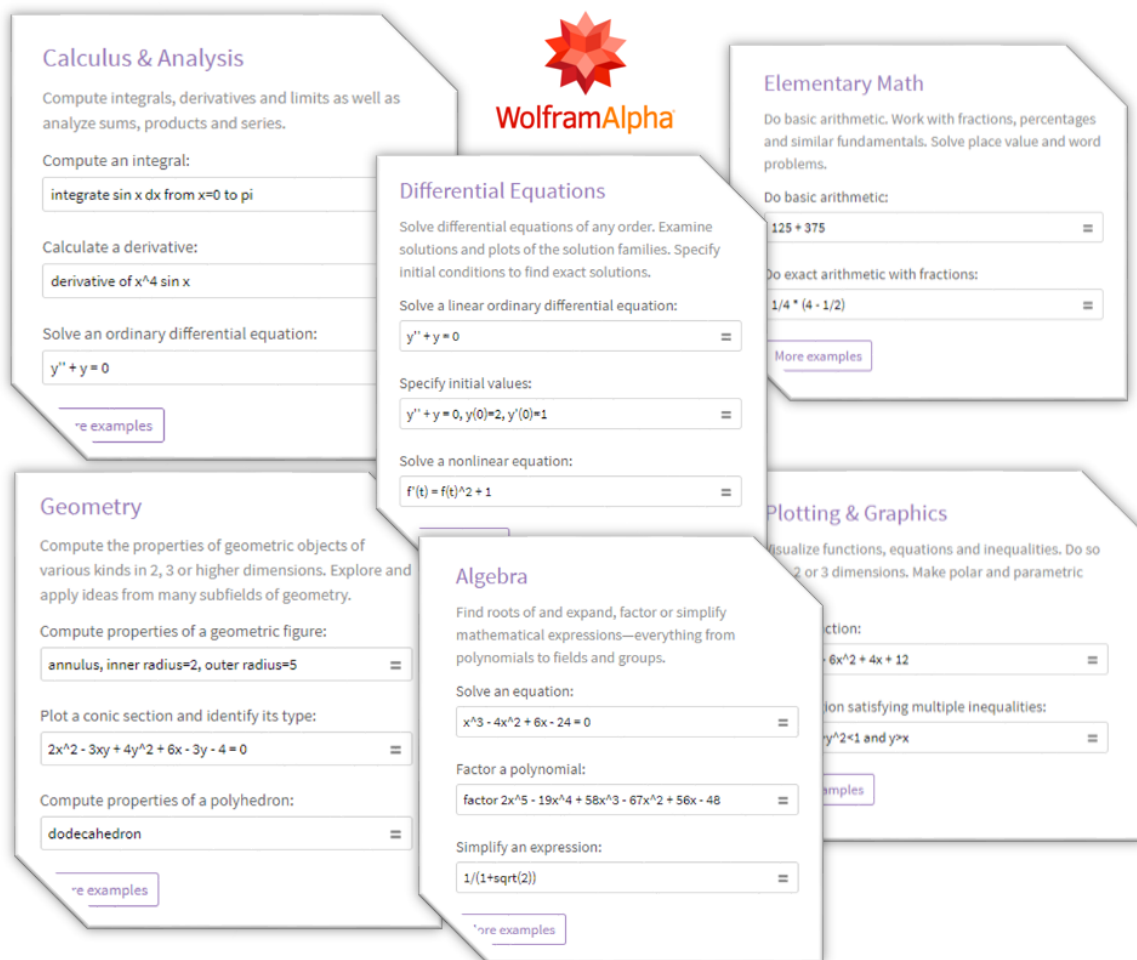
Calculus & Analysis

Compute integrals, derivatives and limits as well as analyze sums, products and series.

Compute an integral:

integrate sin x dx from x=0 to pi

Calculate a derivative:

derivative of x^4 sin x

Solve an ordinary differential equation:

y'' + y = 0

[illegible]re examples

WolframAlpha

Elementary Math

Do basic arithmetic. Work with fractions, percentages and similar fundamentals. Solve place value and word problems.

Do basic arithmetic:

125 + 375

Do exact arithmetic with fractions:

1/4 * (4 - 1/2)

More examples

Differential Equations

Solve differential equations of any order. Examine solutions and plots of the solution families. Specify initial conditions to find exact solutions.

Solve a linear ordinary differential equation:

y'' + y = 0

Specify initial values:

y'' + y = 0, y(0)=2, y'(0)=1

Solve a nonlinear equation:

f'(t) = f(t)^2 + 1

Geometry

Compute the properties of geometric objects of various kinds in 2, 3 or higher dimensions. Explore and apply ideas from many subfields of geometry.

Compute properties of a geometric figure:

annulus, inner radius=2, outer radius=5

Plot a conic section and identify its type:

2x^2 - 3xy + 4y^2 + 6x - 3y - 4 = 0

Compute properties of a polyhedron:

dodecahedron

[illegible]re examples

Plotting & Graphics

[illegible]isualize functions, equations and inequalities. Do so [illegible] 2 or 3 dimensions. Make polar and parametric

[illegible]ction:

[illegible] 6x^2 + 4x + 12

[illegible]ion satisfying multiple inequalities:

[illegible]y^2<1 and y>x

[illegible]amples

Algebra

Find roots of and expand, factor or simplify mathematical expressions—everything from polynomials to fields and groups.

Solve an equation:

x^3 - 4x^2 + 6x - 24 = 0

Factor a polynomial:

factor 2x^5 - 19x^4 + 58x^3 - 67x^2 + 56x - 48

Simplify an expression:

1/(1+sqrt(2))

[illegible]ore examples